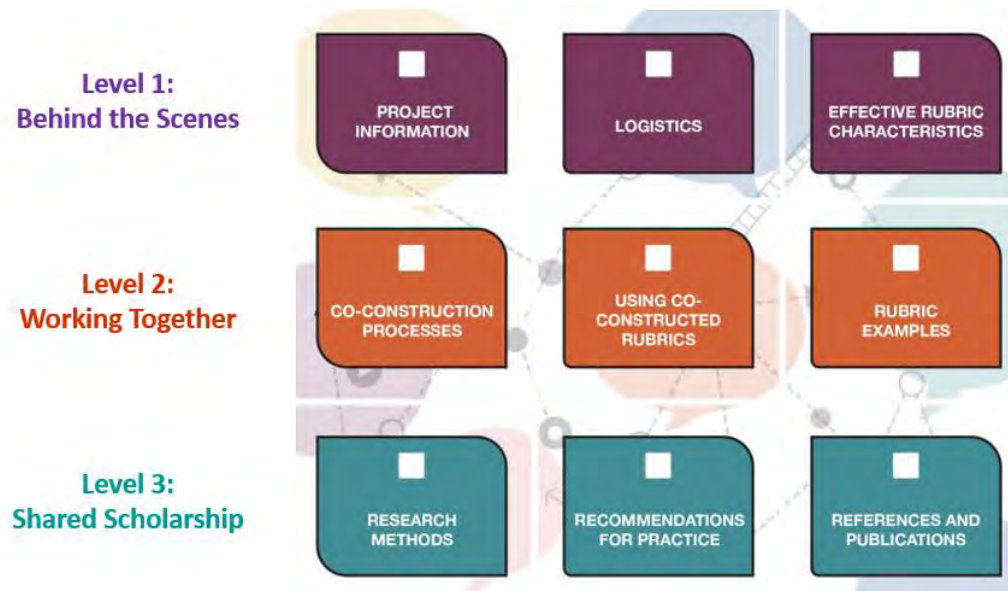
Level 1:
Behind the Scenes

PROJECT INFORMATION

LOGISTICS

EFFECTIVE RUBRIC CHARACTERISTICS

Level 2:
Working Together

CO-CONSTRUCTION PROCESSES

USING CO-CONSTRUCTED RUBRICS

RUBRIC EXAMPLES

Level 3:
Shared Scholarship

RESEARCH METHODS

RECOMMENDATIONS FOR PRACTICE

REFERENCES AND PUBLICATIONS